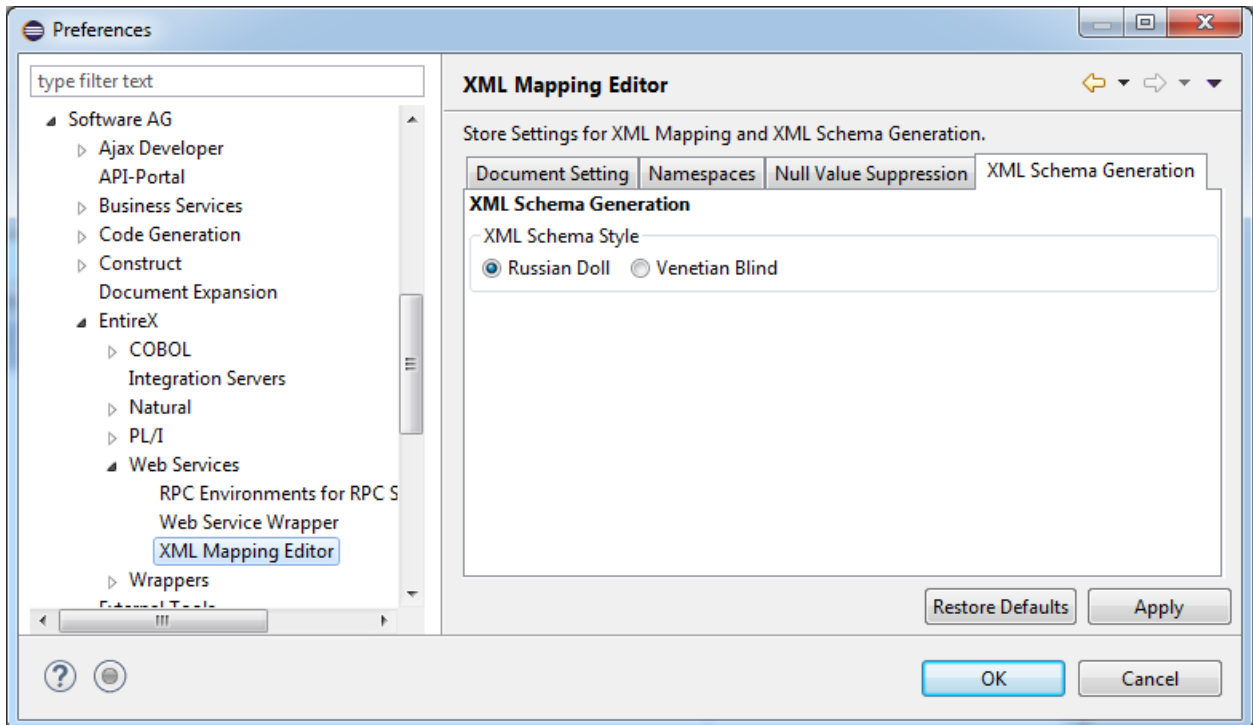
Preferences

type filter text

Software AG
Ajax Developer
API-Portal
Business Services
Code Generation
Construct
Document Expansion
EntireX
COBOL
Integration Servers
Natural
PL/I
Web Services
RPC Environments for RPC S
Web Service Wrapper
XML Mapping Editor
Wrappers
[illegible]

XML Mapping Editor

Store Settings for XML Mapping and XML Schema Generation.

Document Setting | Namespaces | Null Value Suppression | XML Schema Generation

XML Schema Generation
XML Schema Style
Russian Doll
Venetian Blind

Restore Defaults
Apply

OK
Cancel